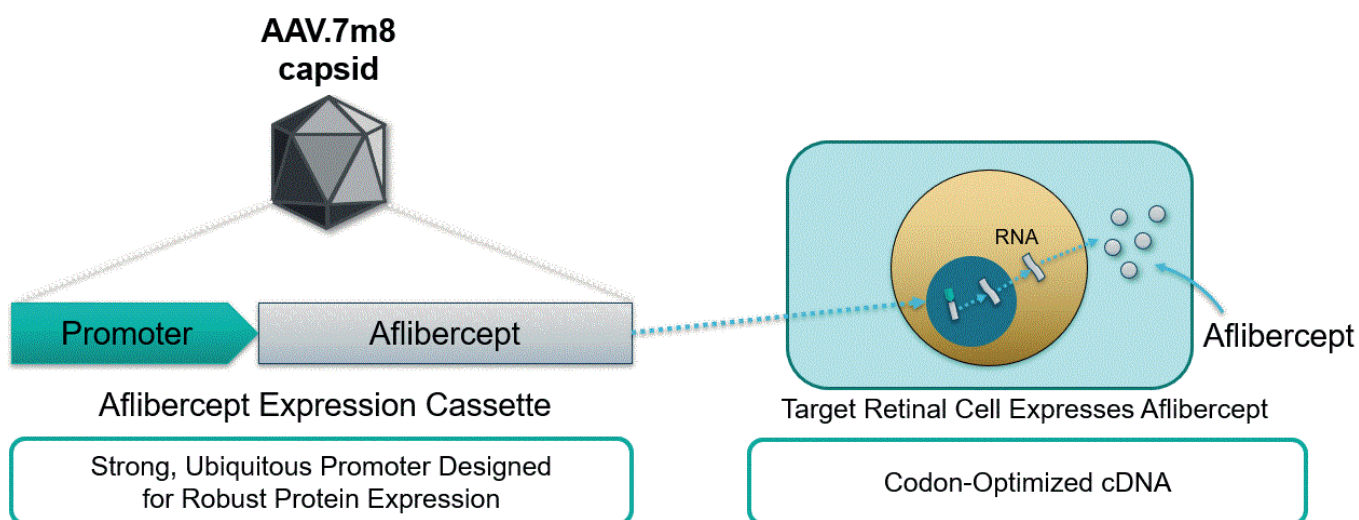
AAV.7m8
capsid

Promoter

Aflibercept

Aflibercept Expression Cassette

RNA

Aflibercept

Target Retinal Cell Expresses Aflibercept

Strong, Ubiquitous Promoter Designed for Robust Protein Expression

Codon-Optimized cDNA